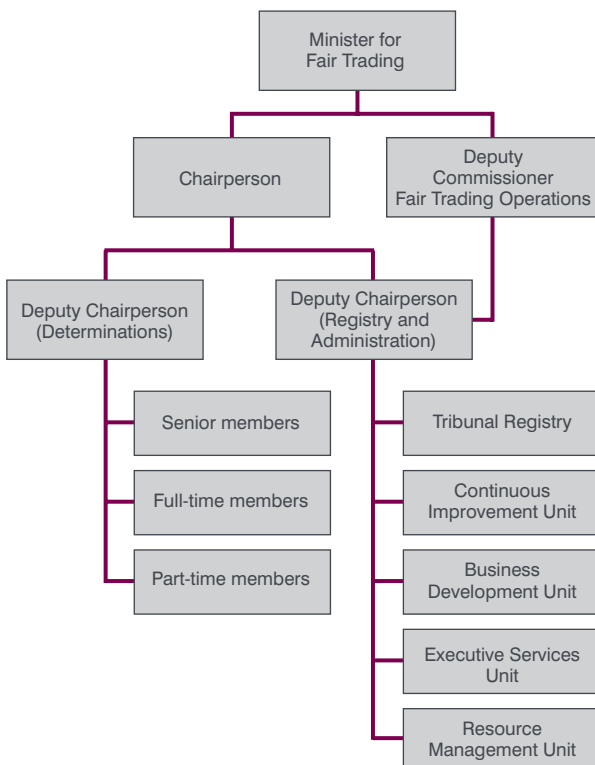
Minister for Fair Trading

Chairperson

Deputy Commissioner Fair Trading Operations

Deputy Chairperson (Determinations)

Deputy Chairperson (Registry and Administration)

Senior members

Full-time members

Part-time members

Tribunal Registry

Continuous Improvement Unit

Business Development Unit

Executive Services Unit

Resource Management Unit